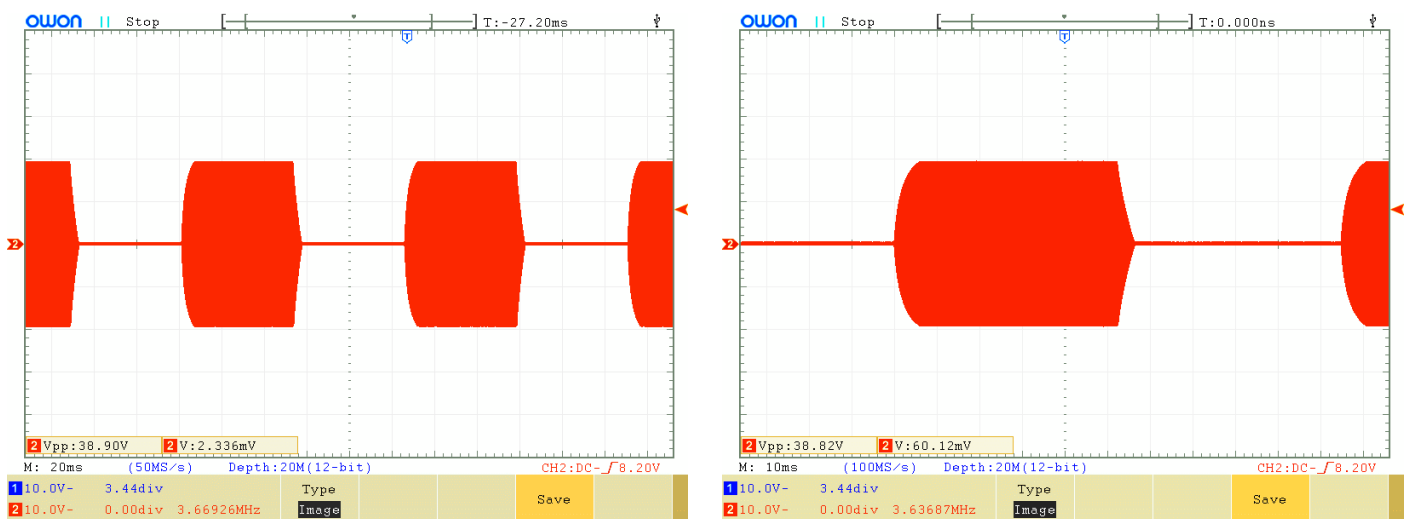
OWON Stop T:-27.20ms

T

2

2 Vpp:38.90V 2 V:2.336mV

M: 20ms (50MS/s) Depth:20M(12-bit) CH2:DC-∫8.20V

1 10.0V- 3.44div Type Save

2 10.0V- 0.00div 3.66926MHz Image

OWON Stop T:0.000ns

T

2

2 Vpp:38.82V 2 V:60.12mV

M: 10ms (100MS/s) Depth:20M(12-bit) CH2:DC-∫8.20V

1 10.0V- 3.44div Type Save

2 10.0V- 0.00div 3.63687MHz Image